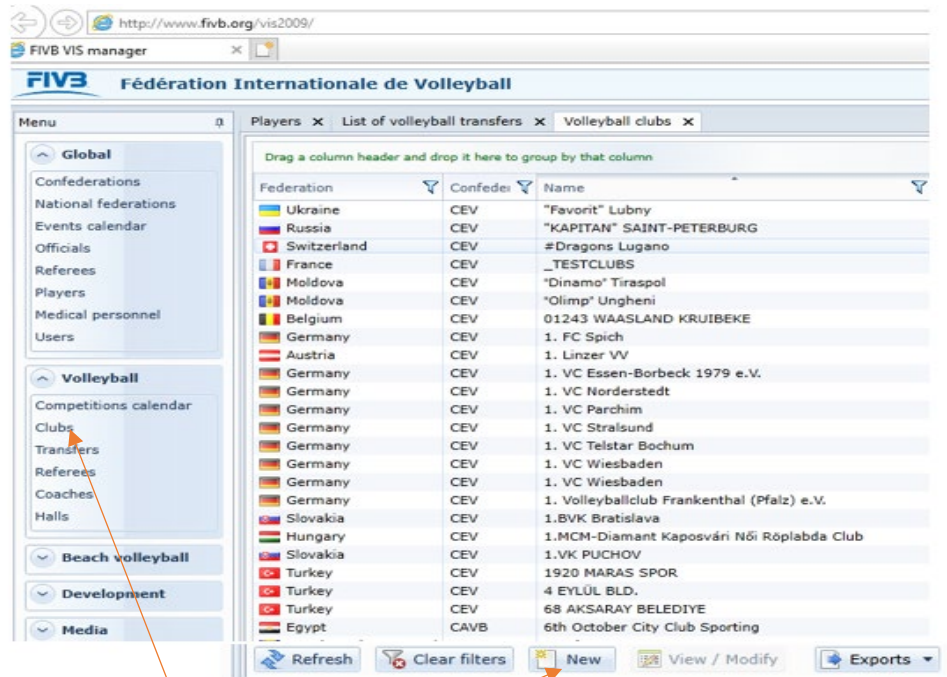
http://www.fivb.org/vis2009/

FIVB VIS manager

FIVB Fédération Internationale de Volleyball

Menu

Global
Confederations
National federations
Events calendar
Officials
Referees
Players
Medical personnel
Users

Volleyball
Competitions calendar
Clubs
Transfers
Referees
Coaches
Halls

Beach volleyball

Development

Media

Players × List of volleyball transfers × Volleyball clubs ×

Drag a column header and drop it here to group by that column

| Federation | Confeder | Name |
|---|---|---|
| Ukraine | CEV | "Favorit" Lubny |
| Russia | CEV | "KAPITAN" SAINT-PETERBURG |
| Switzerland | CEV | #Dragons Lugano |
| France | CEV | _TESTCLUBS |
| Moldova | CEV | "Dinamo" Tiraspol |
| Moldova | CEV | "Olimp" Ungheni |
| Belgium | CEV | 01243 WAASLAND KRUIBEKE |
| Germany | CEV | 1. FC Spich |
| Austria | CEV | 1. Linzer VV |
| Germany | CEV | 1. VC Essen-Borbeck 1979 e.V. |
| Germany | CEV | 1. VC Norderstedt |
| Germany | CEV | 1. VC Parchim |
| Germany | CEV | 1. VC Stralsund |
| Germany | CEV | 1. VC Telstar Bochum |
| Germany | CEV | 1. VC Wiesbaden |
| Germany | CEV | 1. VC Wiesbaden |
| Germany | CEV | 1. Volleyballclub Frankenthal (Pfalz) e.V. |
| Slovakia | CEV | 1.BVK Bratislava |
| Hungary | CEV | 1.MCM-Diamant Kaposvári Női Röplabda Club |
| Slovakia | CEV | 1.VK PUCHOV |
| Turkey | CEV | 1920 MARAS SPOR |
| Turkey | CEV | 4 EYLÜL BLD. |
| Turkey | CEV | 68 AKSARAY BELEDIYE |
| Egypt | CAVB | 6th October City Club Sporting |

Refresh Clear filters New View / Modify Exports